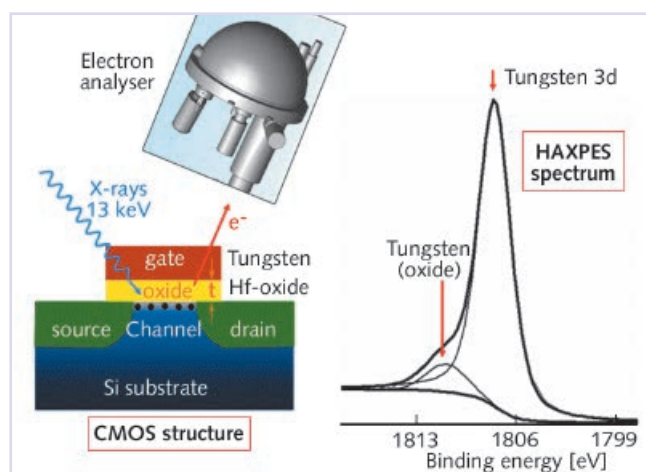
Electron analyser

X-rays 13 keV

$e^-$

gate

Tungsten

oxide

t

Hf-oxide

source

Channel

drain

Si substrate

CMOS structure

Tungsten 3d

HAXPES spectrum

Tungsten (oxide)

1813

1806

1799

Binding energy [eV]